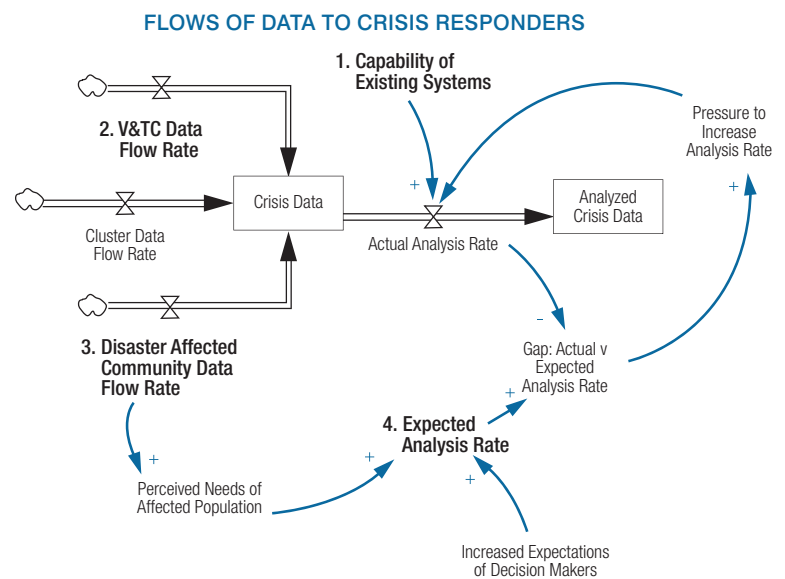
FLOWS OF DATA TO CRISIS RESPONDERS

1. Capability of Existing Systems

Pressure to Increase Analysis Rate

2. V&TC Data Flow Rate

+

+

Crisis Data

Analyzed Crisis Data

Cluster Data Flow Rate

Actual Analysis Rate

–

3. Disaster Affected Community Data Flow Rate

Gap: Actual v Expected Analysis Rate

+

4. Expected Analysis Rate

+

+

Perceived Needs of Affected Population

+

Increased Expectations of Decision Makers